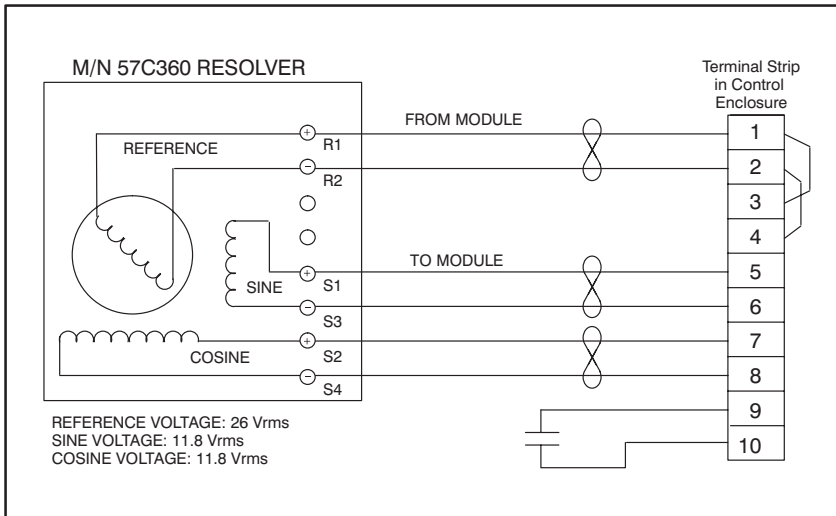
M/N 57C360 RESOLVER

Terminal Strip in Control Enclosure

REFERENCE

FROM MODULE

+ R1

− R2

SINE

TO MODULE

+ S1

− S3

COSINE

+ S2

− S4

1
2
3
4
5
6
7
8
9
10

REFERENCE VOLTAGE: 26 Vrms
SINE VOLTAGE: 11.8 Vrms
COSINE VOLTAGE: 11.8 Vrms